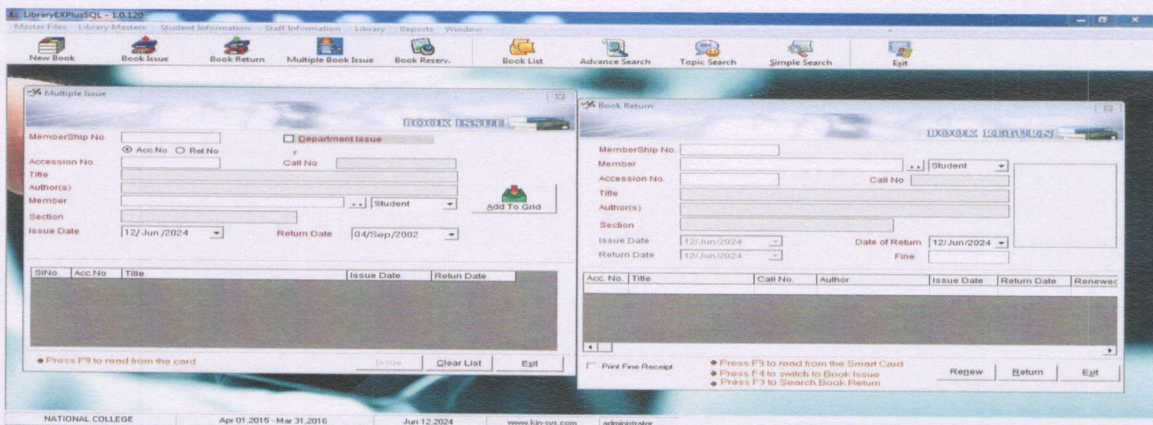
LibraryEXPlusSQL - 1.0.120
Master Files Library Masters Student Information Staff Information Library Reports Window

New Book Book Issue Book Return Multiple Book Issue Book Reserv. Book List Advance Search Topic Search Simple Search Exit

Multiple Issue

BOOK ISSUE

MemberShip No.
Department Issue
Acc.No Ref.No
Accession No
Call No
Title
Author(s)
Member
Student
Add To Grid
Section
Issue Date 12/Jun/2024
Return Date 04/Sep/2002

| SlNo. | Acc.No | Title | Issue Date | Return Date |
|---|---|---|---|---|

Press F9 to read from the card
Issue Clear List Exit

Book Return

BOOK RETURN

MemberShip No.
Member
Student
Accession No.
Call No
Title
Author(s)
Section
Issue Date 12/Jun/2024
Date of Return 12/Jun/2024
Return Date 12/Jun/2024
Fine

| Acc. No. | Title | Call No. | Author | Issue Date | Return Date | Renewed |
|---|---|---|---|---|---|---|

Print Fine Receipt
Press F9 to read from the Smart Card
Press F4 to switch to Book Issue
Press F3 to Search Book Return
Renew Return Exit

NATIONAL COLLEGE Apr 01,2015 - Mar 31,2016 Jun 12,2024 www.kin-sys.com administrator